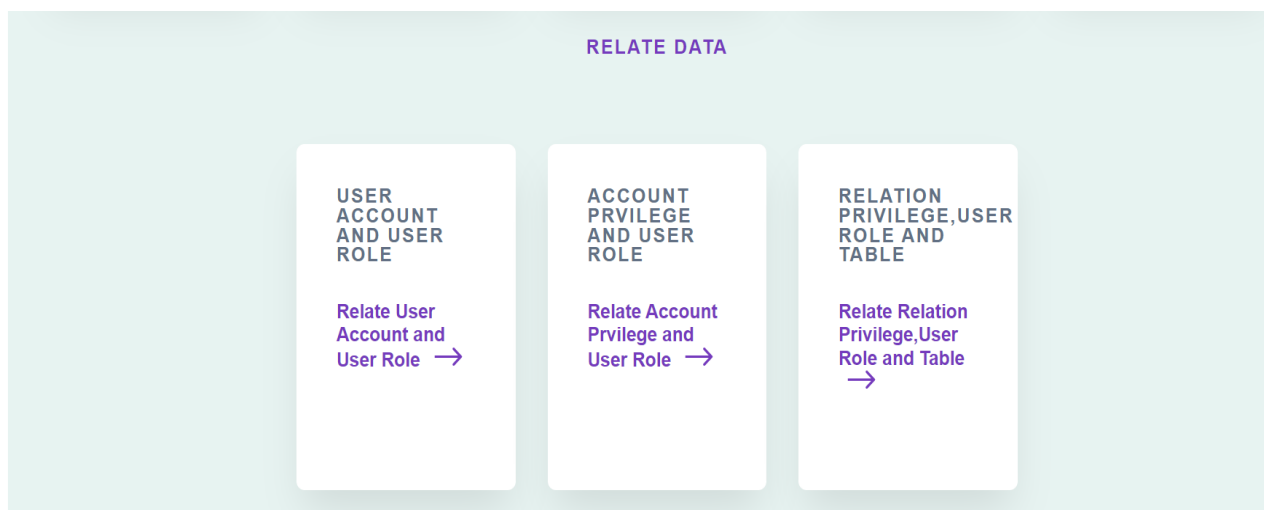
RELATE DATA

USER ACCOUNT AND USER ROLE

Relate User Account and User Role →

ACCOUNT PRVILEGE AND USER ROLE

Relate Account Prvilege and User Role →

RELATION PRIVILEGE,USER ROLE AND TABLE

Relate Relation Privilege,User Role and Table →